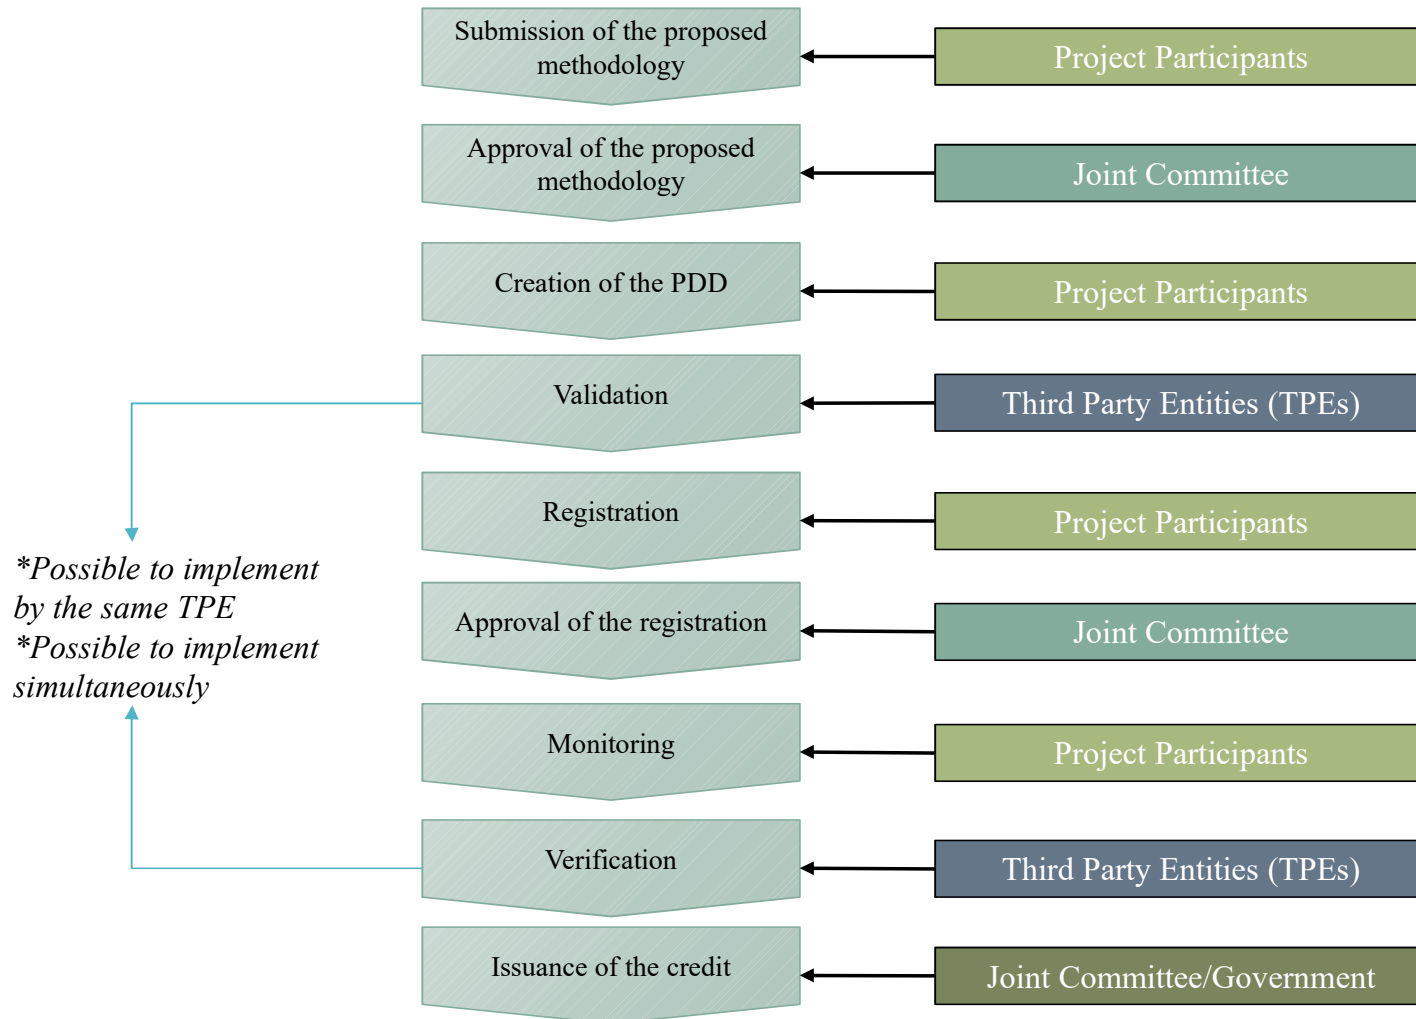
Submission of the proposed methodology

Project Participants

Approval of the proposed methodology

Joint Committee

Creation of the PDD

Project Participants

Validation

Third Party Entities (TPEs)

Registration

Project Participants

*Possible to implement by the same TPE
*Possible to implement simultaneously

Approval of the registration

Joint Committee

Monitoring

Project Participants

Verification

Third Party Entities (TPEs)

Issuance of the credit

Joint Committee/Government